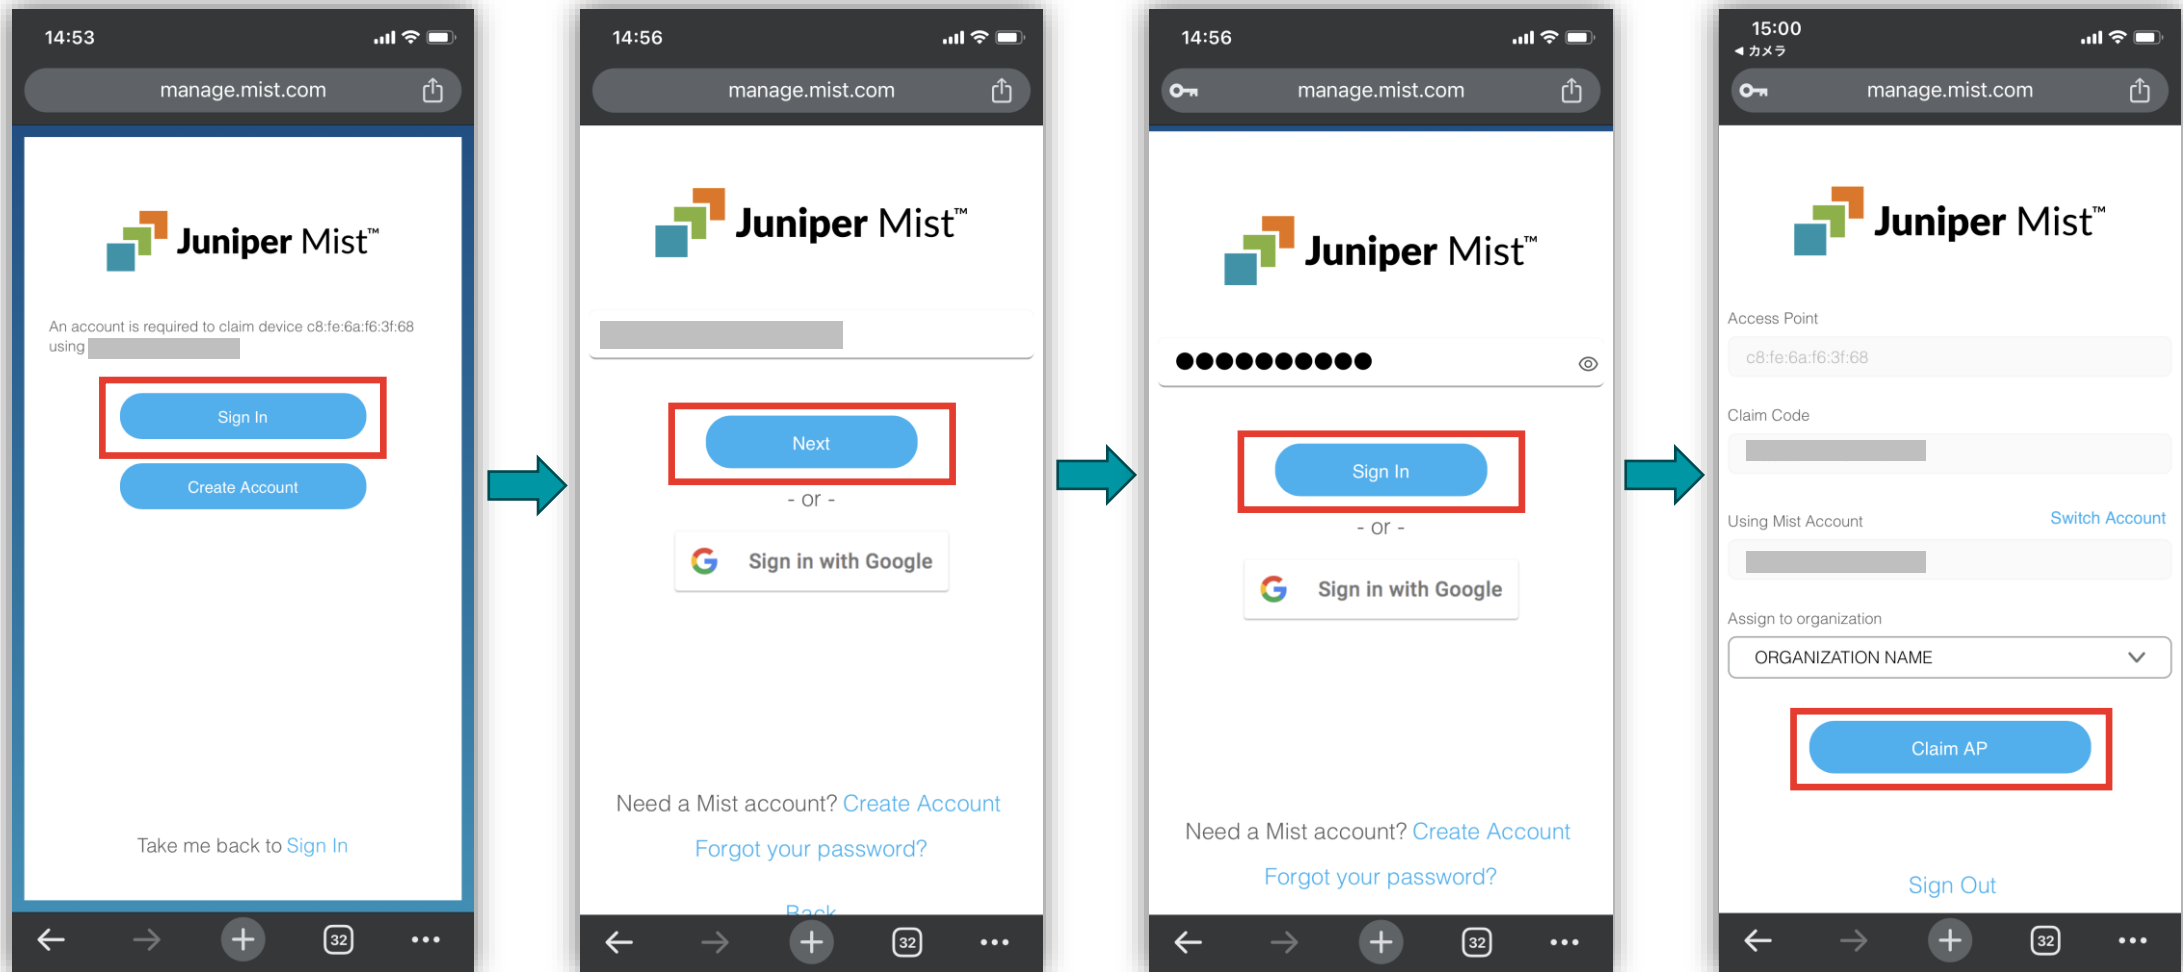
14:53

manage.mist.com

Juniper Mist™

An account is required to claim device c8:fe:6a:f6:3f:68 using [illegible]

Sign In

Create Account

Take me back to Sign In

32

14:56

manage.mist.com

Juniper Mist™

Next

- or -

Sign in with Google

Need a Mist account? Create Account

Forgot your password?

Back

32

14:56

manage.mist.com

Juniper Mist™

●●●●●●●●●●

Sign In

- or -

Sign in with Google

Need a Mist account? Create Account

Forgot your password?

32

15:00

◀ カメラ

manage.mist.com

Juniper Mist™

Access Point

c8:fe:6a:f6:3f:68

Claim Code

Using Mist Account

Switch Account

Assign to organization

ORGANIZATION NAME

Claim AP

Sign Out

32